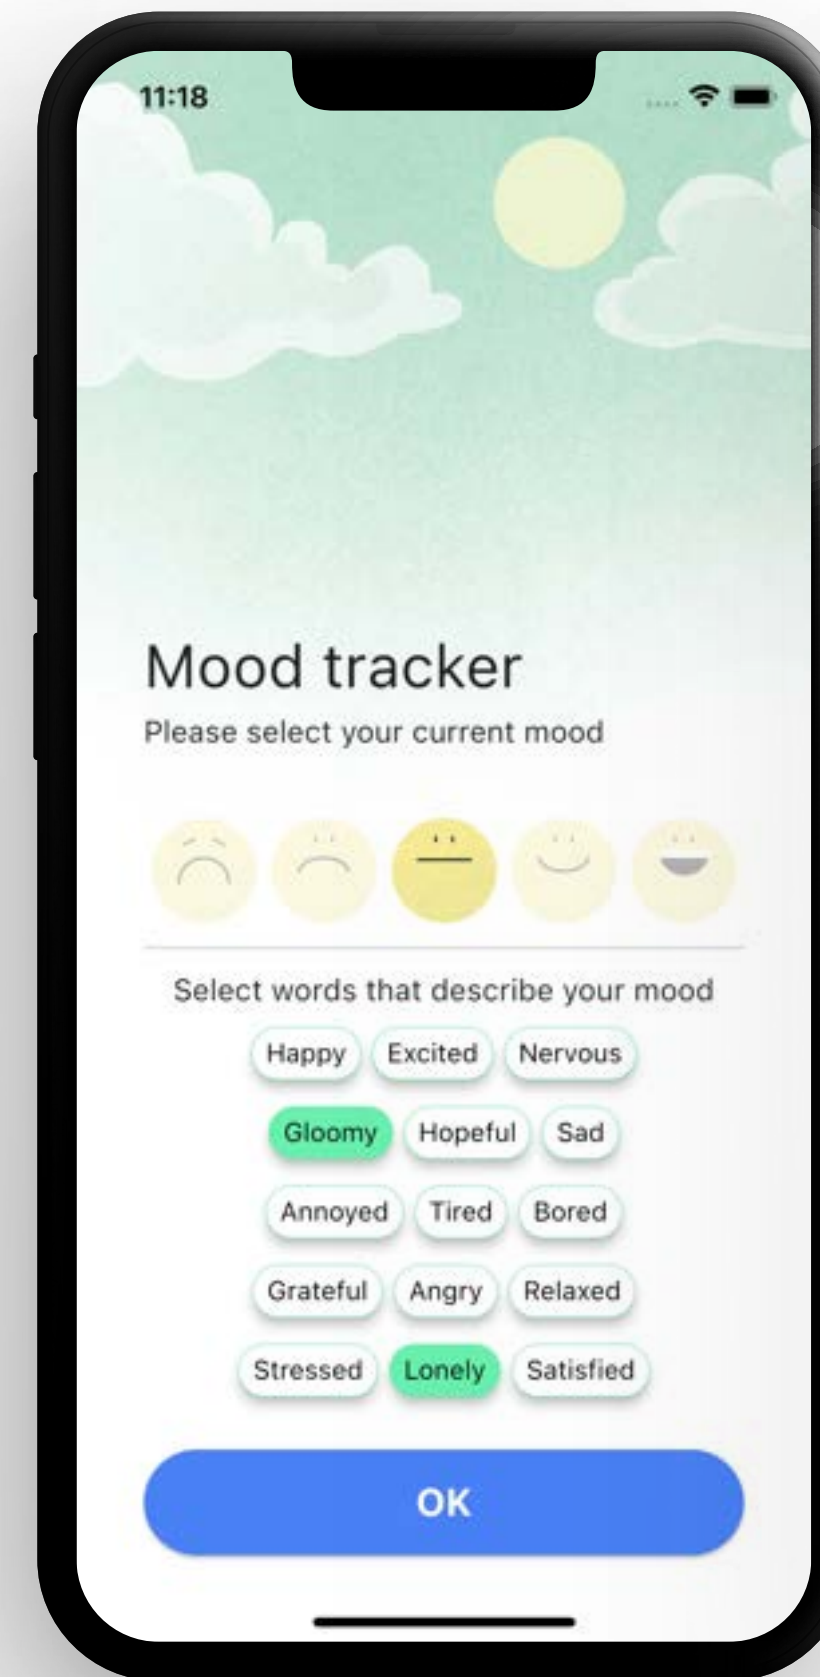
11:18

Mood tracker

Please select your current mood

Select words that describe your mood

Happy Excited Nervous

Gloomy Hopeful Sad

Annoyed Tired Bored

Grateful Angry Relaxed

Stressed Lonely Satisfied

OK